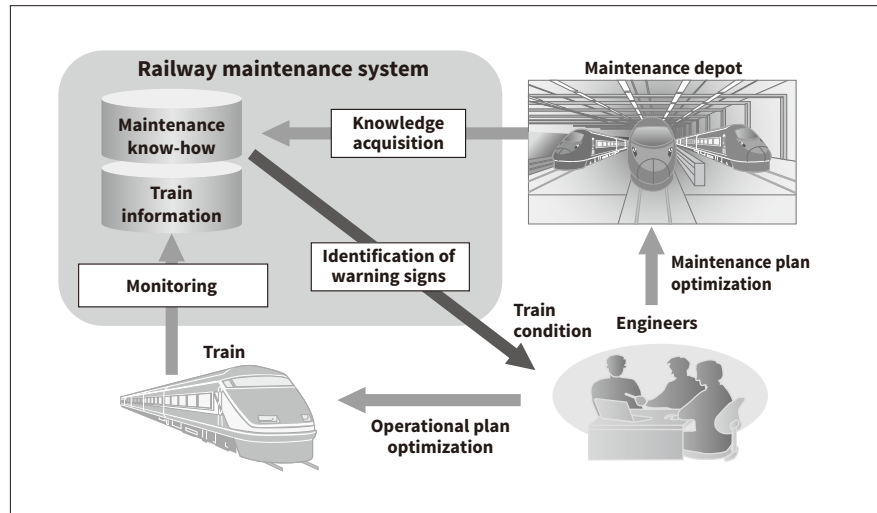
Railway maintenance system

Maintenance know-how

Train information

Monitoring

Knowledge acquisition

Maintenance depot

Identification of warning signs

Maintenance plan optimization

Train condition

Engineers

Train

Operational plan optimization